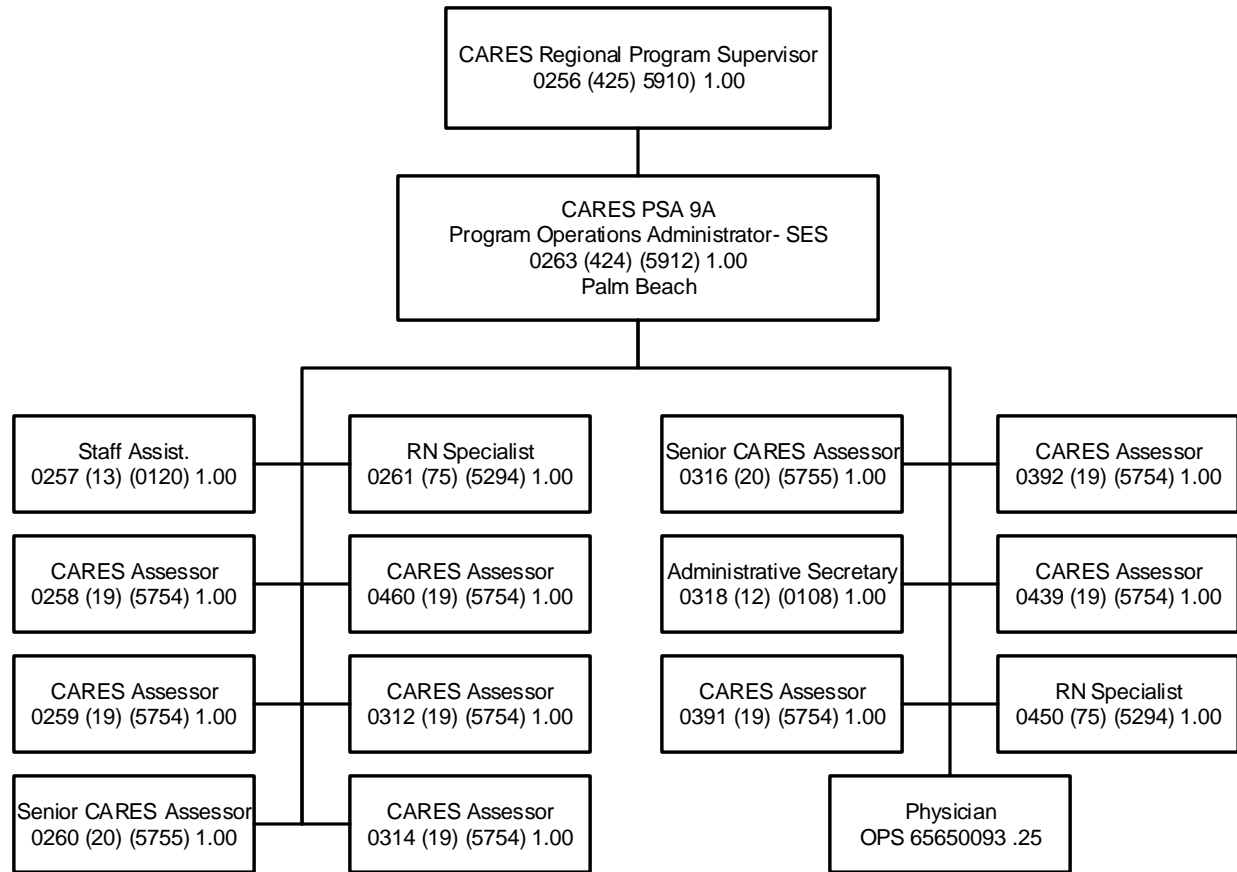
CARES Regional Program Supervisor
0256 (425) 5910) 1.00

CARES PSA 9A
Program Operations Administrator- SES
0263 (424) (5912) 1.00
Palm Beach

Staff Assist.
0257 (13) (0120) 1.00

RN Specialist
0261 (75) (5294) 1.00

CARES Assessor
0258 (19) (5754) 1.00

CARES Assessor
0460 (19) (5754) 1.00

CARES Assessor
0259 (19) (5754) 1.00

CARES Assessor
0312 (19) (5754) 1.00

Senior CARES Assessor
0260 (20) (5755) 1.00

CARES Assessor
0314 (19) (5754) 1.00

Senior CARES Assessor
0316 (20) (5755) 1.00

CARES Assessor
0392 (19) (5754) 1.00

Administrative Secretary
0318 (12) (0108) 1.00

CARES Assessor
0439 (19) (5754) 1.00

CARES Assessor
0391 (19) (5754) 1.00

RN Specialist
0450 (75) (5294) 1.00

Physician
OPS 65650093 .25